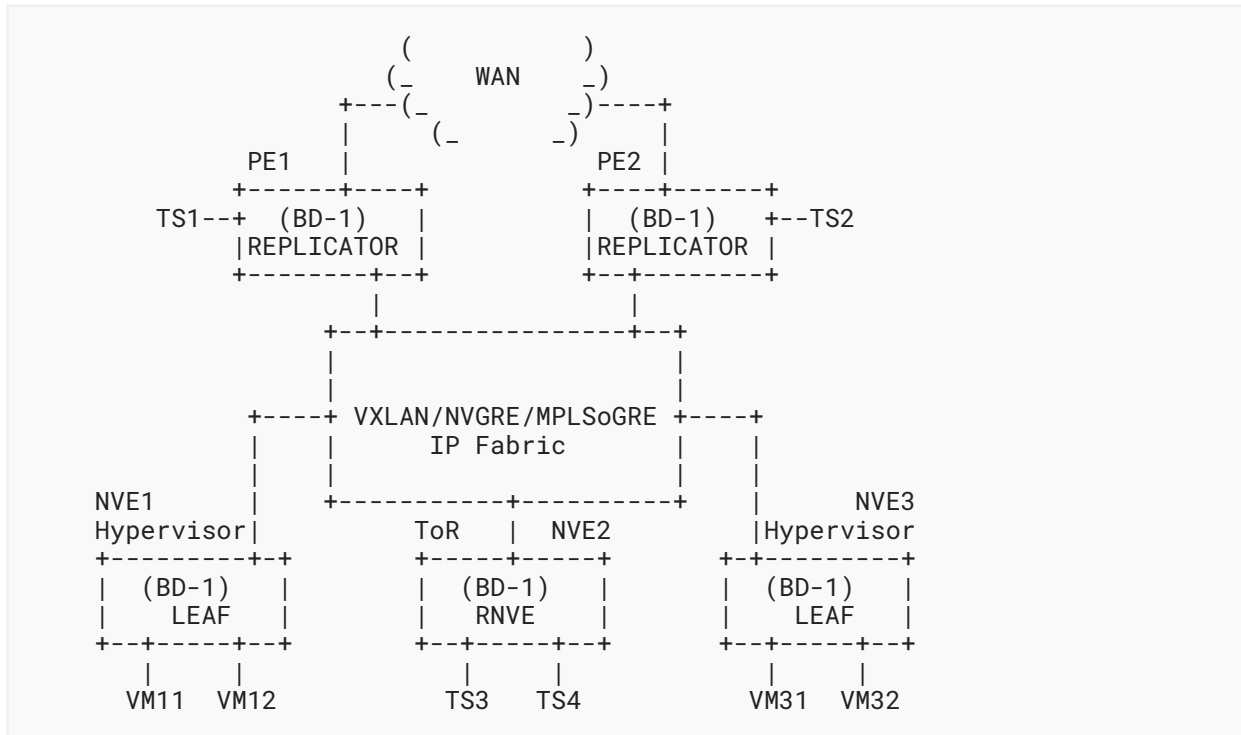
WAN

PE1

PE2

TS1

(BD-1)
REPLICATOR

(BD-1)
REPLICATOR

TS2

VXLAN/NVGRE/MPLSoGRE
IP Fabric

NVE1
Hypervisor

ToR

NVE2

NVE3
Hypervisor

(BD-1)
LEAF

(BD-1)
RNVE

(BD-1)
LEAF

VM11 VM12

TS3 TS4

VM31 VM32